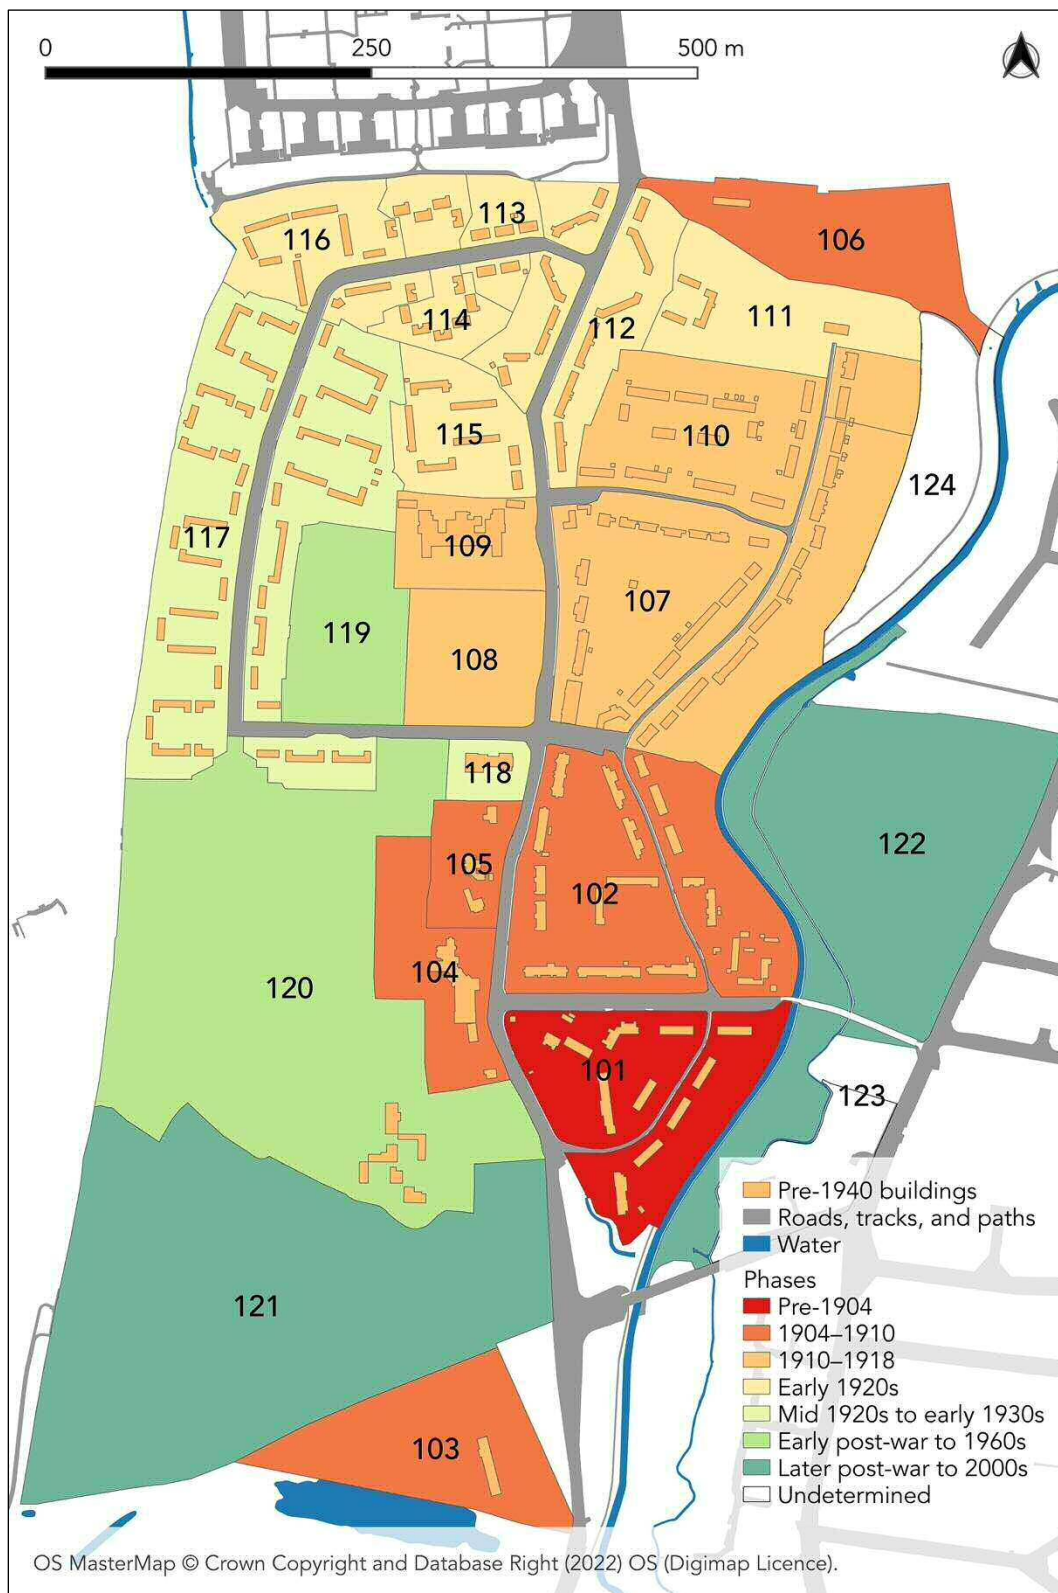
0 250 500 m

113
116
106
114
112
111
115
110
124
117
109
107
119
108
118
122
105
102
120
104
101
123
121
103

Pre-1940 buildings
Roads, tracks, and paths
Water
Phases
Pre-1904
1904–1910
1910–1918
Early 1920s
Mid 1920s to early 1930s
Early post-war to 1960s
Later post-war to 2000s
Undetermined

OS MasterMap © Crown Copyright and Database Right (2022) OS (Digimap Licence).